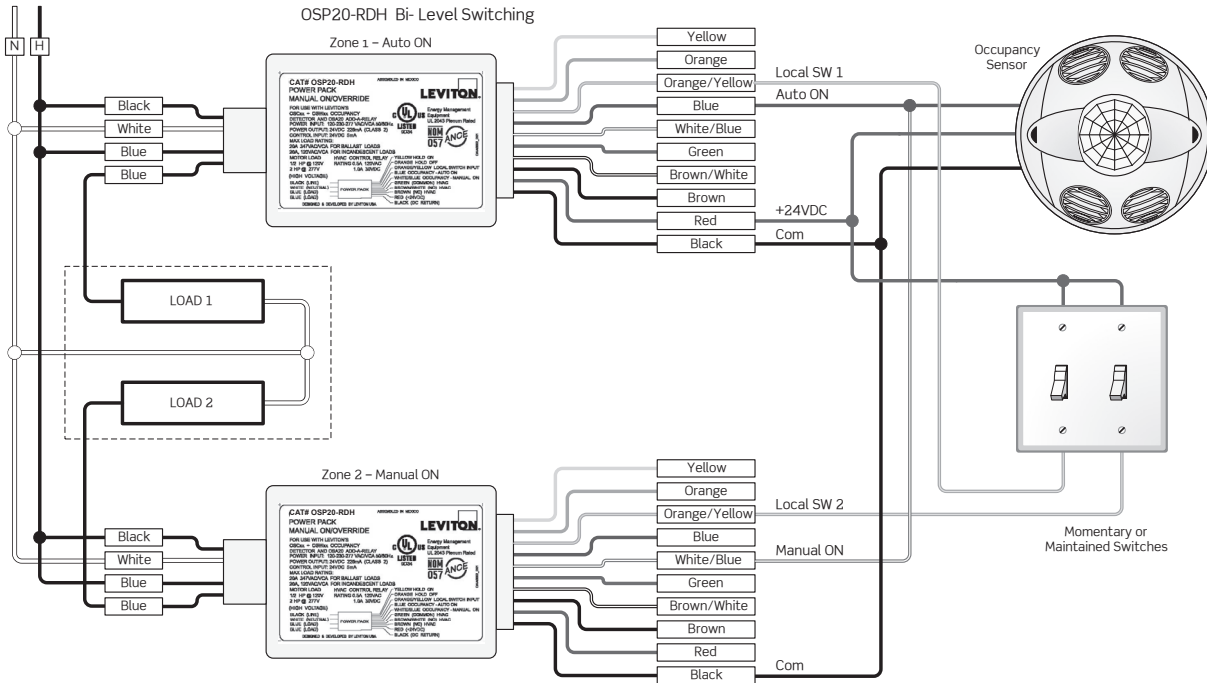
OSP20-RDH Bi- Level Switching

N H

Zone 1 – Auto ON

CAT# OSP20-RDH
POWER PACK
MANUAL ON/OVERRIDE

LEVITON

Black
White
Blue
Blue

Yellow
Orange
Orange/Yellow
Blue
White/Blue
Green
Brown/White
Brown
Red
Black

Local SW 1
Auto ON
+24VDC
Com

Occupancy Sensor

LOAD 1
LOAD 2

Zone 2 – Manual ON

CAT# OSP20-RDH
POWER PACK
MANUAL ON/OVERRIDE

LEVITON

Black
White
Blue
Blue

Yellow
Orange
Orange/Yellow
Blue
White/Blue
Green
Brown/White
Brown
Red
Black

Local SW 2
Manual ON
Com

Momentary or Maintained Switches